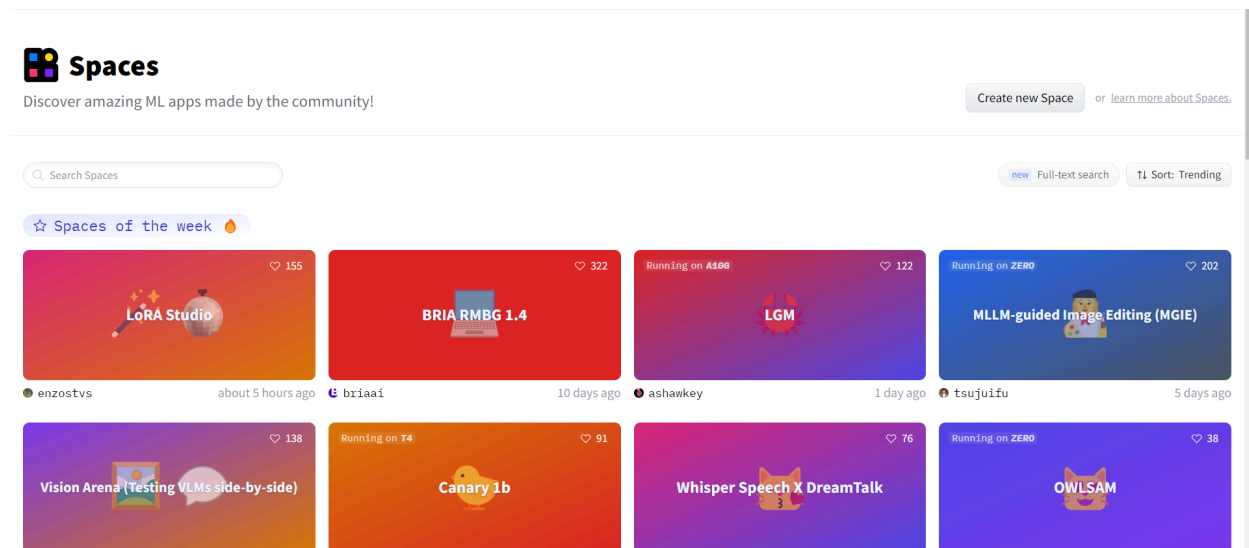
Spaces

Discover amazing ML apps made by the community!

Create new Space or learn more about Spaces.

Search Spaces

new Full-text search

Sort: Trending

Spaces of the week

155
LoRA Studio
enzostvs about 5 hours ago

322
BRIA RMBG 1.4
briaai 10 days ago

Running on A10G
122
LGM
ashawkey 1 day ago

Running on ZERO
202
MLLM-guided Image Editing (MGIE)
tsujuifu 5 days ago

138
Vision Arena (Testing VLMs side-by-side)

Running on T4
91
Canary 1b

76
Whisper Speech X DreamTalk

Running on ZERO
38
OWLSAM